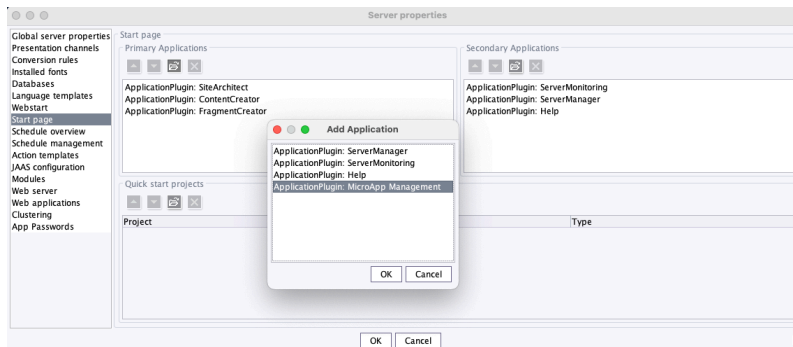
Server properties

Global server properties
Presentation channels
Conversion rules
Installed fonts
Databases
Language templates
Webstart
Start page
Schedule overview
Schedule management
Action templates
JAAS configuration
Modules
Web server
Web applications
Clustering
App Passwords

Start page

Primary Applications

ApplicationPlugin: SiteArchitect
ApplicationPlugin: ContentCreator
ApplicationPlugin: FragmentCreator

Secondary Applications

ApplicationPlugin: ServerMonitoring
ApplicationPlugin: ServerManager
ApplicationPlugin: Help

Quick start projects

| Project | Type |
|---|---|

Add Application

ApplicationPlugin: ServerManager
ApplicationPlugin: ServerMonitoring
ApplicationPlugin: Help
ApplicationPlugin: MicroApp Management

OK Cancel

OK Cancel